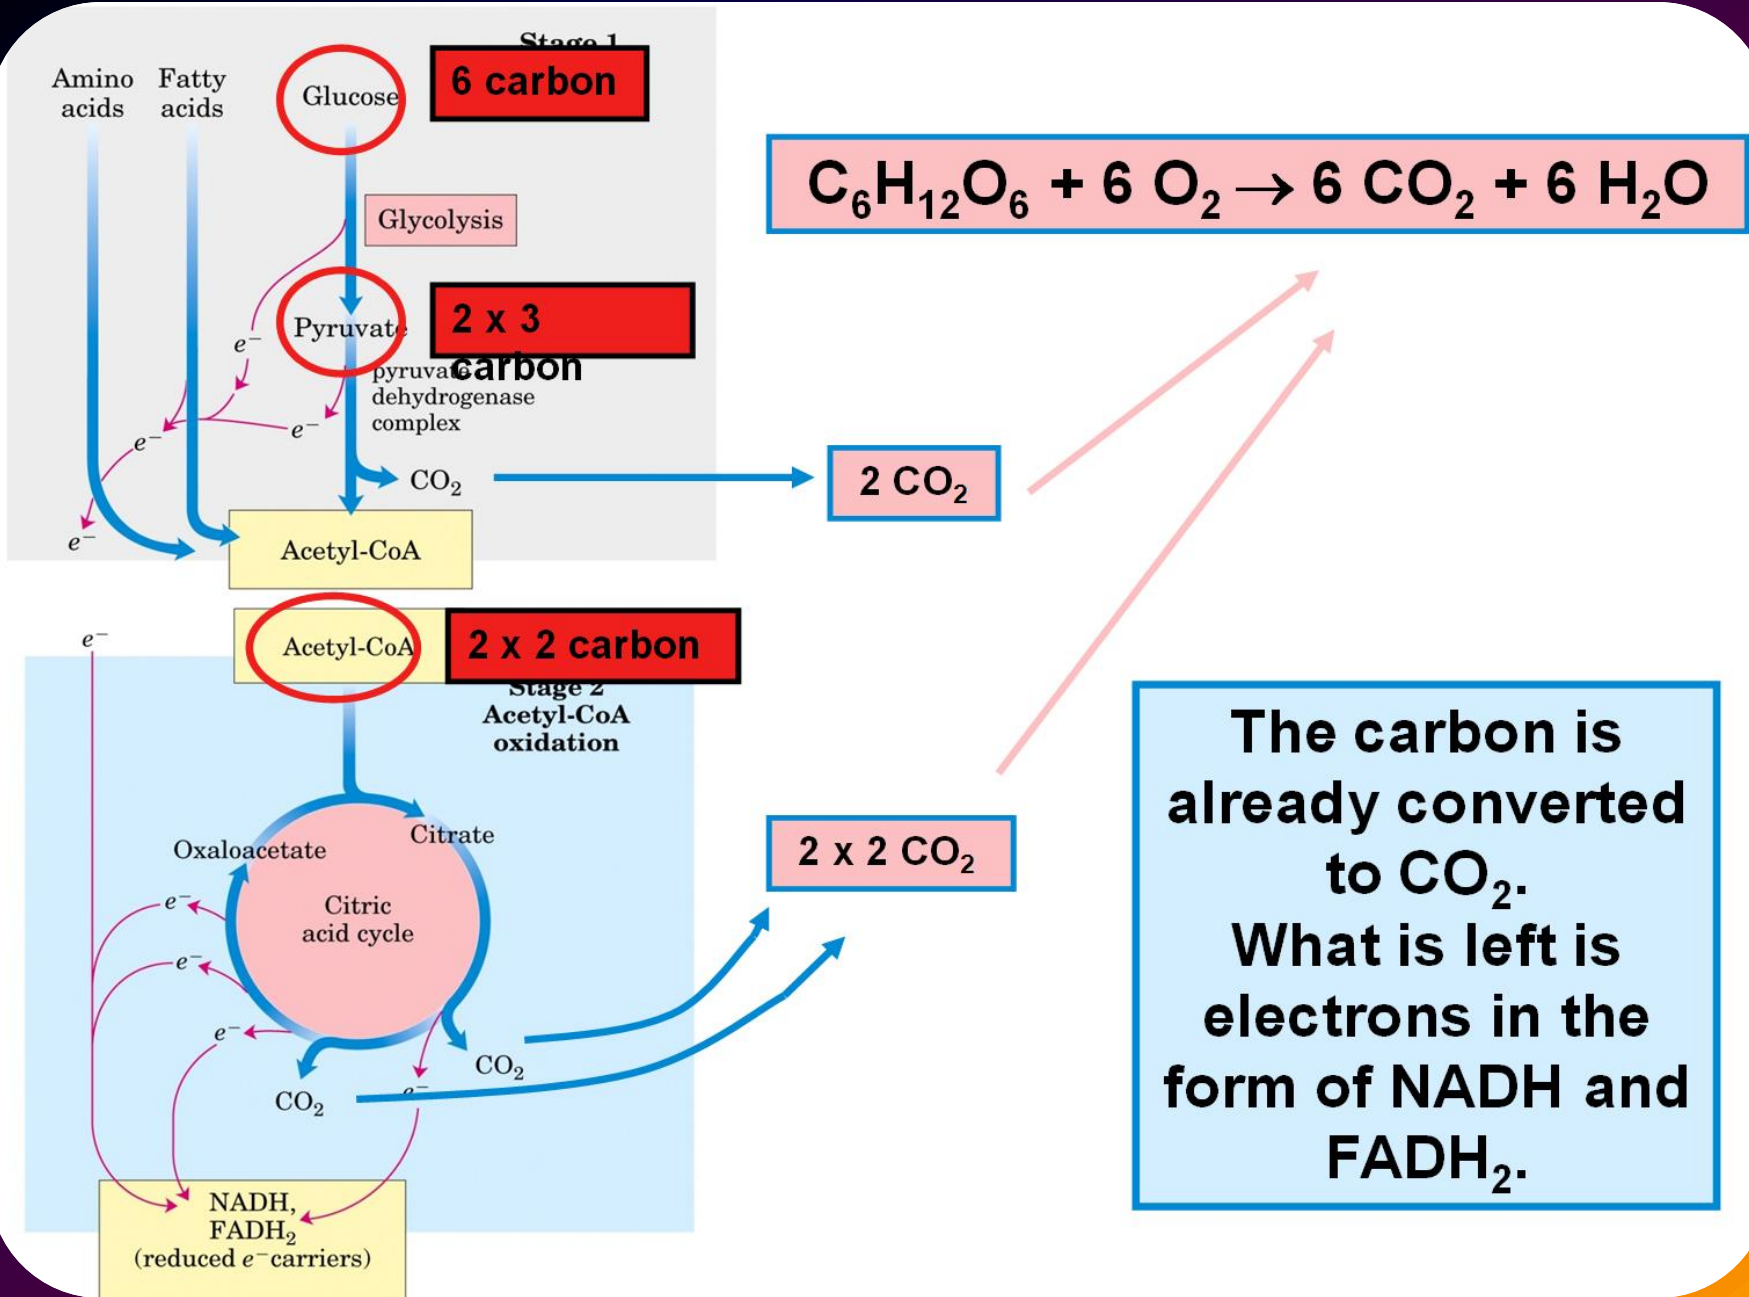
Stage 1

Amino acids

Fatty acids

Glucose

6 carbon

$C_6H_{12}O_6 + 6\ O_2 \rightarrow 6\ CO_2 + 6\ H_2O$

Glycolysis

$e^-$

Pyruvate

2 x 3 carbon

pyruvate dehydrogenase complex

$e^-$

$e^-$

$CO_2$

2 $CO_2$

$e^-$

Acetyl-CoA

$e^-$

Acetyl-CoA

2 x 2 carbon

Stage 2
Acetyl-CoA oxidation

Citrate

Oxaloacetate

Citric acid cycle

2 x 2 $CO_2$

$e^-$

$e^-$

$e^-$

$CO_2$

$CO_2$

$e^-$

NADH, $FADH_2$
(reduced $e^-$ carriers)

The carbon is already converted to $CO_2$.
What is left is electrons in the form of NADH and $FADH_2$.